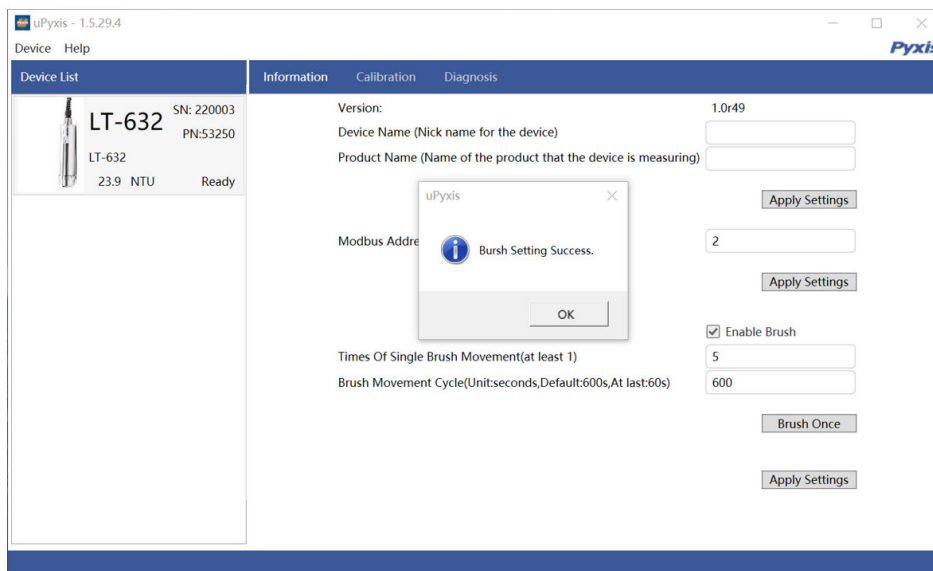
uPyxis - 1.5.29.4

Device Help

Pyxis

Device List

LT-632 SN: 220003 PN:53250

LT-632

23.9 NTU Ready

Information Calibration Diagnosis

Version: 1.0r49

Device Name (Nick name for the device)

Product Name (Name of the product that the device is measuring)

Apply Settings

Modbus Addre

2

Apply Settings

uPyxis

Bursh Setting Success.

OK

Enable Brush

Times Of Single Brush Movement(at least 1) 5

Brush Movement Cycle(Unit:seconds,Default:600s,At last:60s) 600

Brush Once

Apply Settings